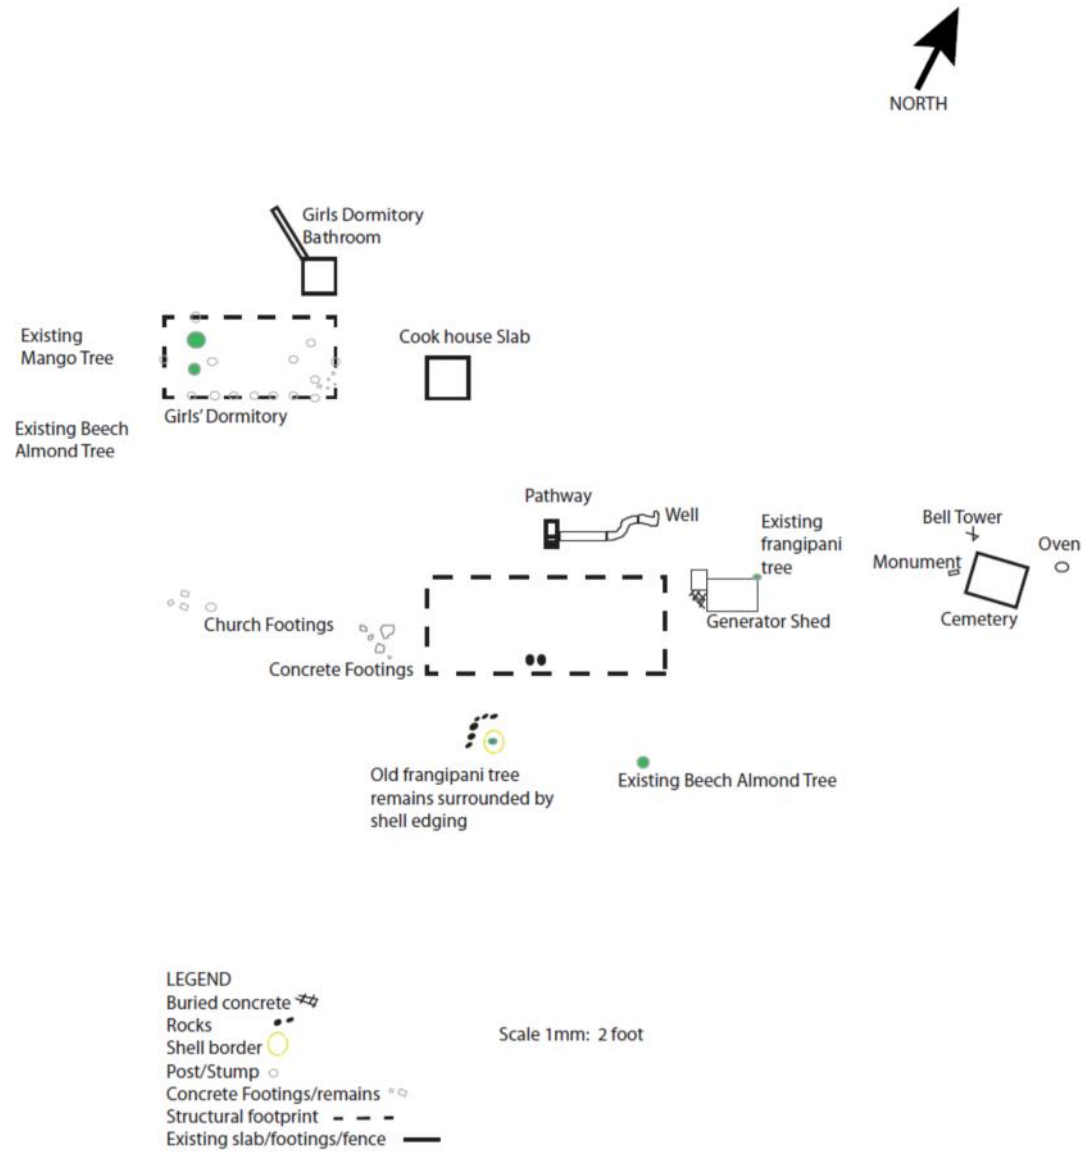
NORTH

Girls Dormitory Bathroom

Existing Mango Tree

Cook house Slab

Girls' Dormitory

Existing Beech Almond Tree

Pathway

Well

Existing frangipani tree

Bell Tower

Oven

Monument

Cemetery

Generator Shed

Church Footings

Concrete Footings

Old frangipani tree remains surrounded by shell edging

Existing Beech Almond Tree

LEGEND
Buried concrete
Rocks
Shell border
Post/Stump
Concrete Footings/remains
Structural footprint
Existing slab/footings/fence

Scale 1mm: 2 foot